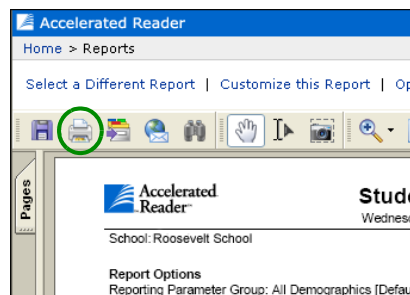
Accelerated Reader

Home > Reports

Select a Different Report | Customize this Report | Op

Pages

Accelerated Reader

Stude

Wednes

School: Roosevelt School

Report Options

Reporting Parameter Group: All Demographics [Defau